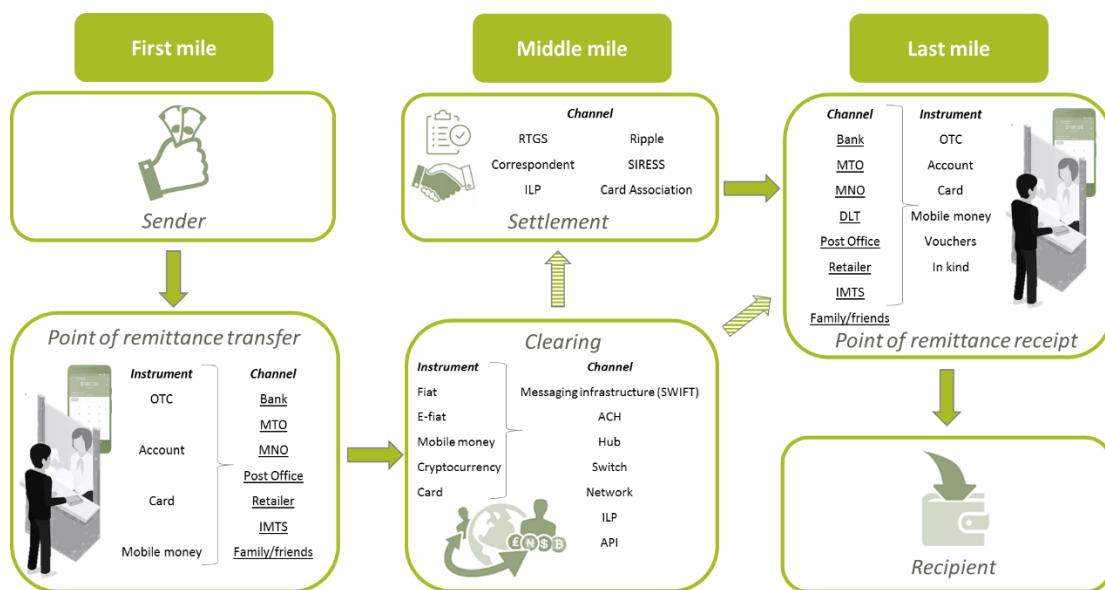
First mile

Sender

Point of remittance transfer

| Instrument | Channel |
|---|---|
| OTC | Bank |
| | MTO |
| Account | MNO |
| | Post Office |
| Card | Retailer |
| | IMTS |
| Mobile money | Family/friends |

Middle mile

Channel

RTGS
Ripple
Correspondent
SIRESS
ILP
Card Association

Settlement

Clearing

| Instrument | Channel |
|---|---|
| Fiat | Messaging infrastructure (SWIFT) |
| E-fiat | ACH |
| Mobile money | Hub |
| Cryptocurrency | Switch |
| Card | Network |
| | ILP |
| | API |

£ N $ B

Last mile

| Channel | Instrument |
|---|---|
| Bank | OTC |
| MTO | Account |
| MNO | Card |
| DLT | Mobile money |
| Post Office | Vouchers |
| Retailer | In kind |
| IMTS | |
| Family/friends | |

Point of remittance receipt

Recipient